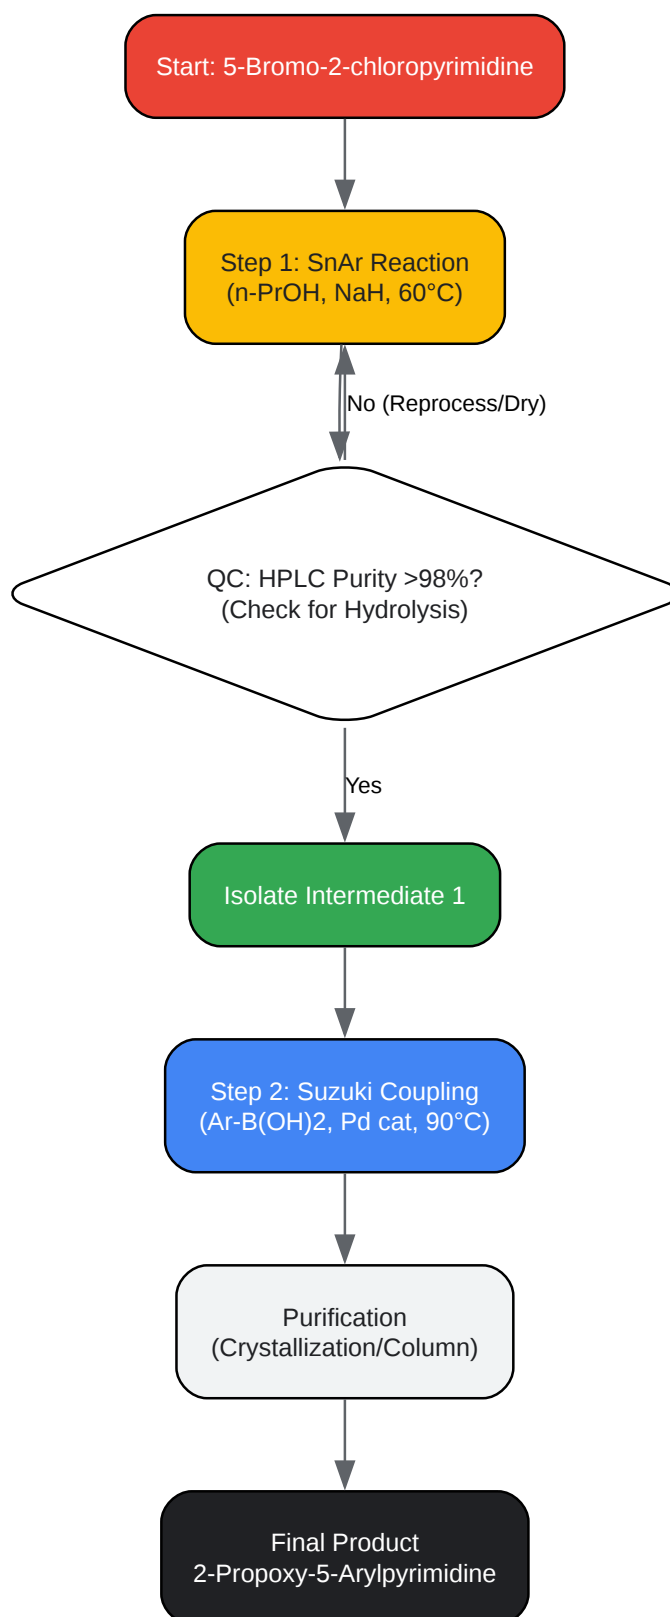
Start: 5-Bromo-2-chloropyrimidine

Step 1: SnAr Reaction
(n-PrOH, NaH, 60°C)

No (Reprocess/Dry)

QC: HPLC Purity >98%?
(Check for Hydrolysis)

Yes

Isolate Intermediate 1

Step 2: Suzuki Coupling
(Ar-B(OH)2, Pd cat, 90°C)

Purification
(Crystallization/Column)

Final Product
2-Propoxy-5-Arylpyrimidine